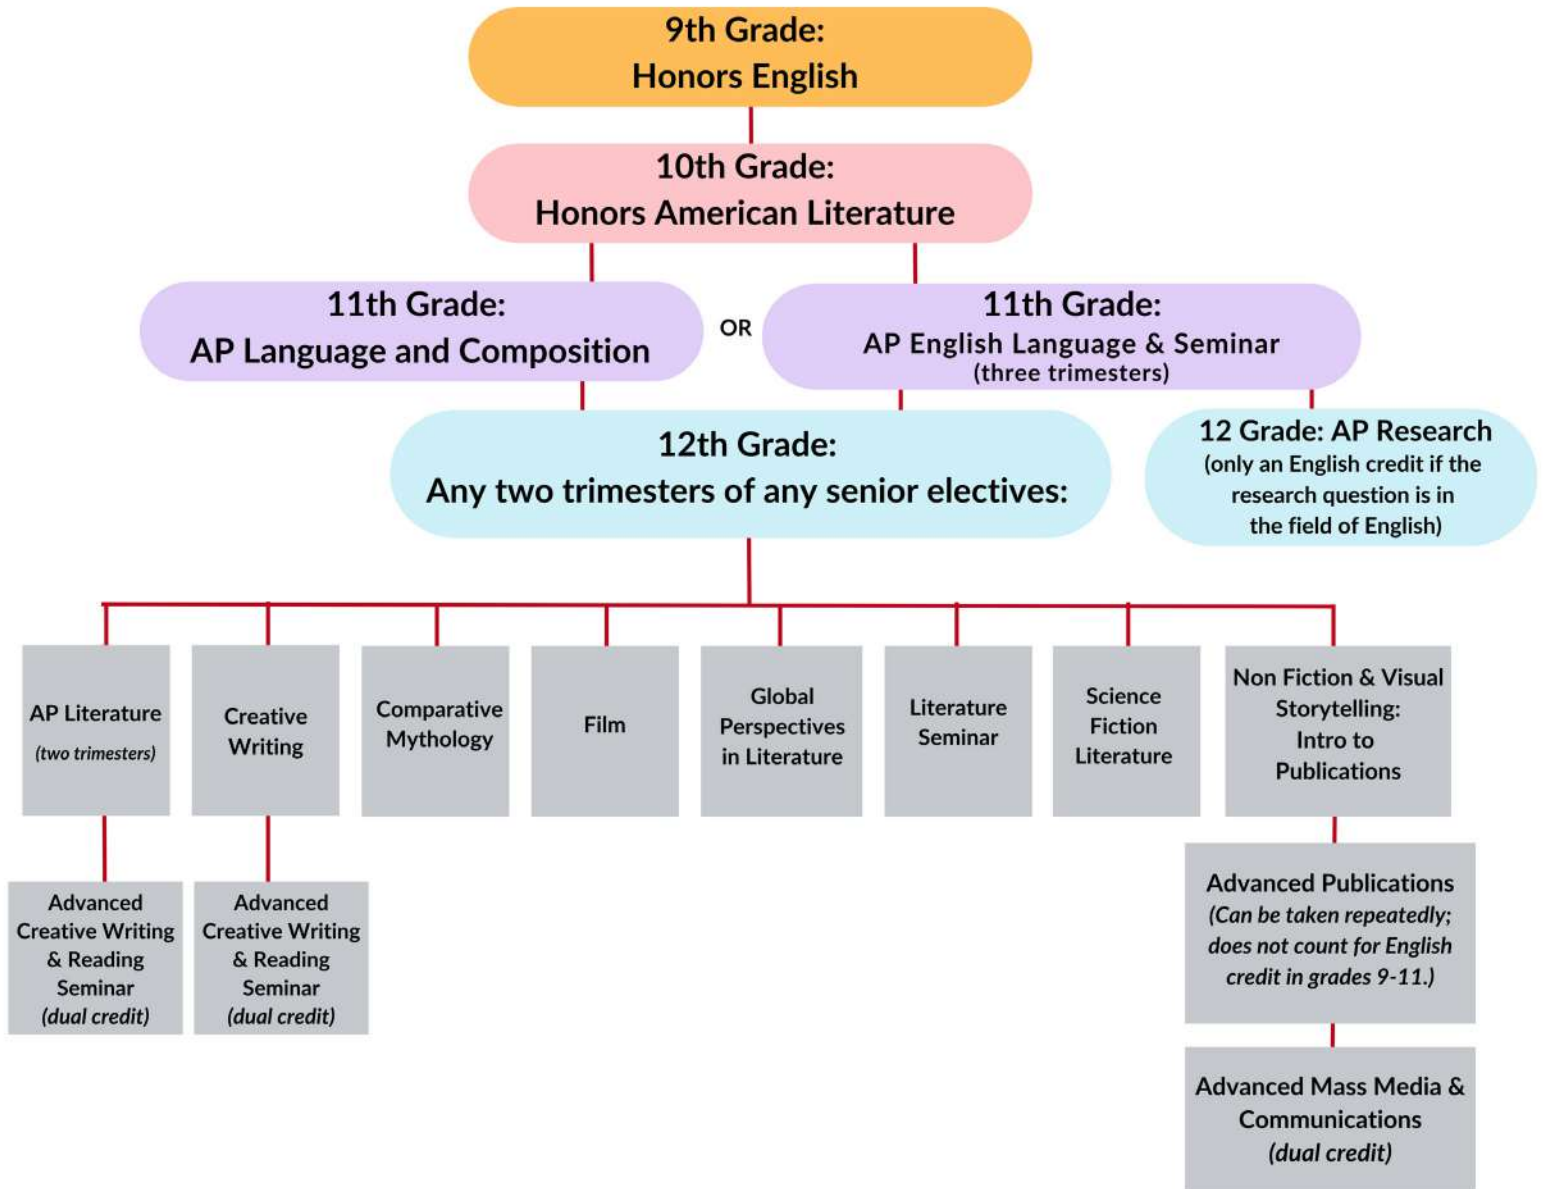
9th Grade:
Honors English

10th Grade:
Honors American Literature

11th Grade:
AP Language and Composition

OR

11th Grade:
AP English Language & Seminar
(three trimesters)

12th Grade:
Any two trimesters of any senior electives:

12 Grade: AP Research
(only an English credit if the research question is in the field of English)

AP Literature
(two trimesters)

Creative Writing

Comparative Mythology

Film

Global Perspectives in Literature

Literature Seminar

Science Fiction Literature

Non Fiction & Visual Storytelling: Intro to Publications

Advanced Creative Writing & Reading Seminar
(dual credit)

Advanced Creative Writing & Reading Seminar
(dual credit)

Advanced Publications
(Can be taken repeatedly; does not count for English credit in grades 9-11.)

Advanced Mass Media & Communications
(dual credit)